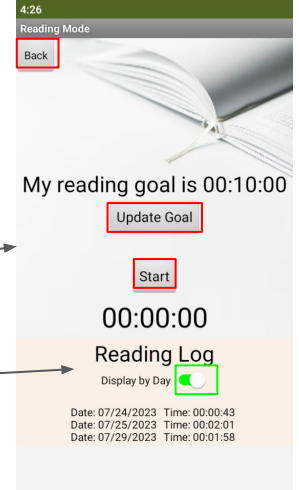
4:26
Reading Mode
Back

My reading goal is 00:10:00
Update Goal

Start

00:00:00

Reading Log
Display by Day

Date: 07/24/2023 Time: 00:00:43
Date: 07/25/2023 Time: 00:02:01
Date: 07/29/2023 Time: 00:01:58